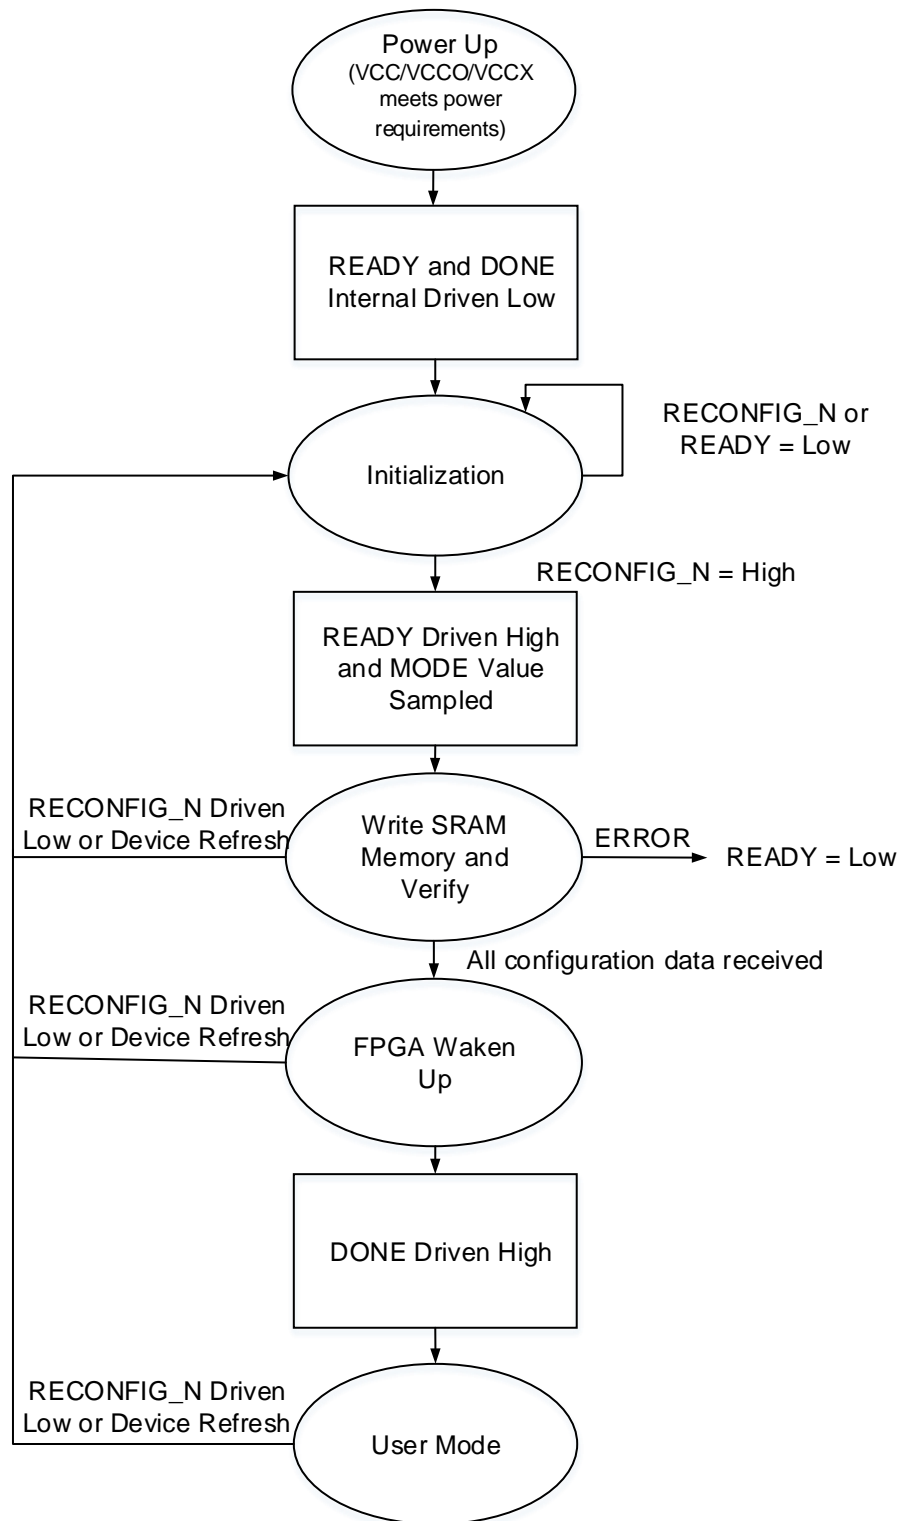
Power Up
(VCC/VCCO/VCCX meets power requirements)

READY and DONE Internal Driven Low

RECONFIG_N or READY = Low

Initialization

RECONFIG_N = High

READY Driven High and MODE Value Sampled

RECONFIG_N Driven Low or Device Refresh

Write SRAM Memory and Verify

ERROR

READY = Low

All configuration data received

RECONFIG_N Driven Low or Device Refresh

FPGA Waken Up

DONE Driven High

RECONFIG_N Driven Low or Device Refresh

User Mode